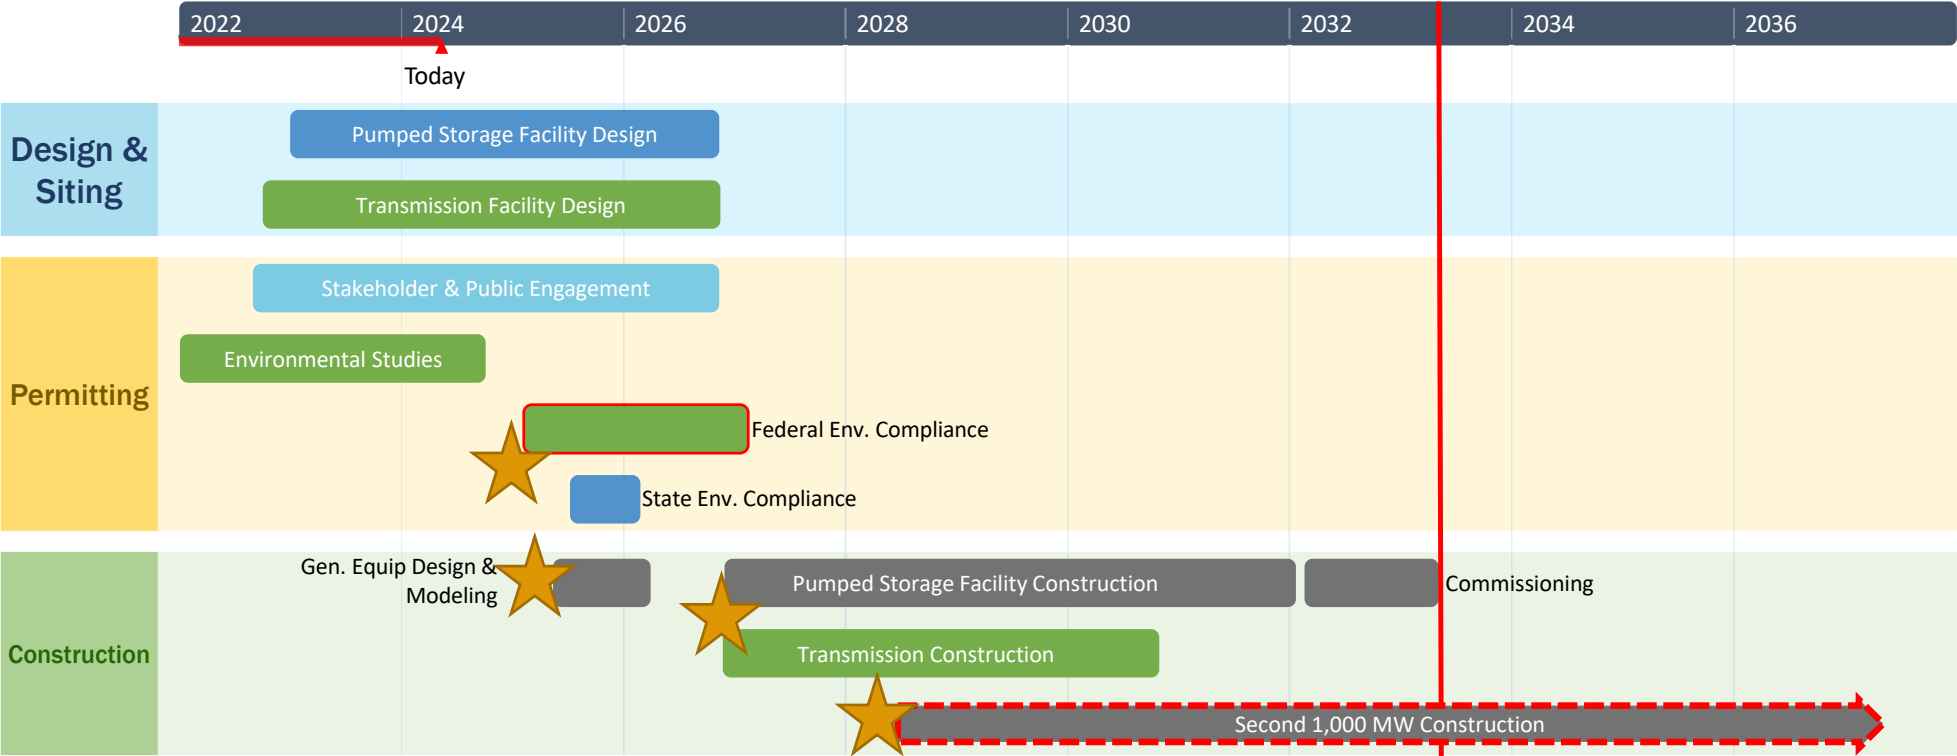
2022 2024 2026 2028 2030 2032 2034 2036

Today

Design & Siting

Pumped Storage Facility Design

Transmission Facility Design

Permitting

Stakeholder & Public Engagement

Environmental Studies

Federal Env. Compliance

State Env. Compliance

Construction

Gen. Equip Design & Modeling

Pumped Storage Facility Construction

Commissioning

Transmission Construction

Second 1,000 MW Construction